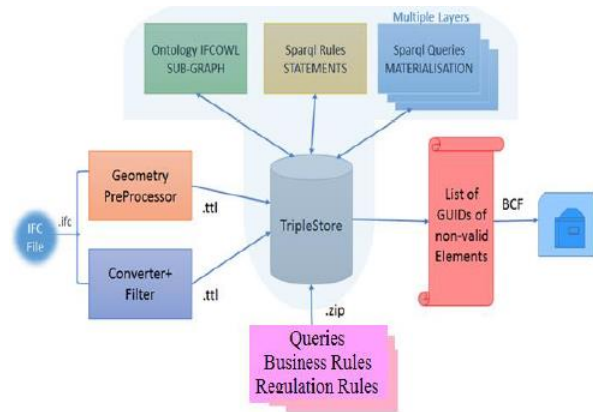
Multiple Layers

Ontology IFCOWL SUB-GRAPH

Sparql Rules STATEMENTS

Sparql Queries MATERIALISATION

IFC File

.ifc

Geometry PreProcessor

.ttl

Converter+ Filter

.ttl

TripleStore

.zip

List of GUIDs of non-valid Elements

BCF

Queries
Business Rules
Regulation Rules